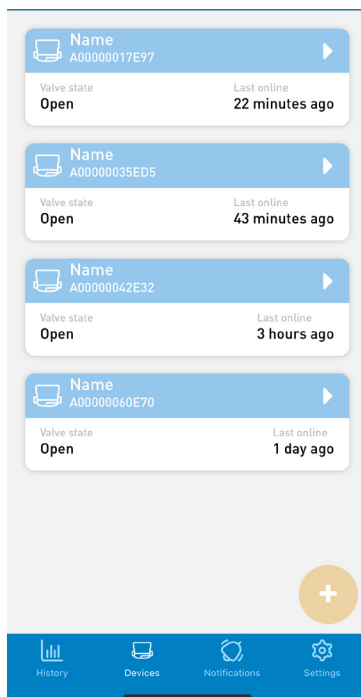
Name
A00000017E97

Valve state
Open

Last online
22 minutes ago

Name
A00000035ED5

Valve state
Open

Last online
43 minutes ago

Name
A00000042E32

Valve state
Open

Last online
3 hours ago

Name
A00000060E70

Valve state
Open

Last online
1 day ago

+

History
Devices
Notifications
Settings